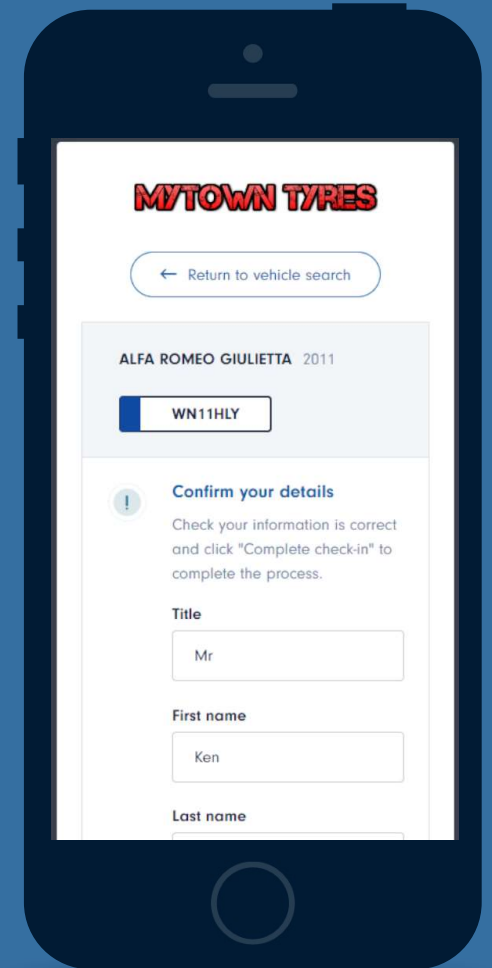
MYTOWN TYRES

← Return to vehicle search

ALFA ROMEO GIULIETTA 2011

WN11HLY

!

Confirm your details

Check your information is correct and click "Complete check-in" to complete the process.

Title

Mr

First name

Ken

Last name